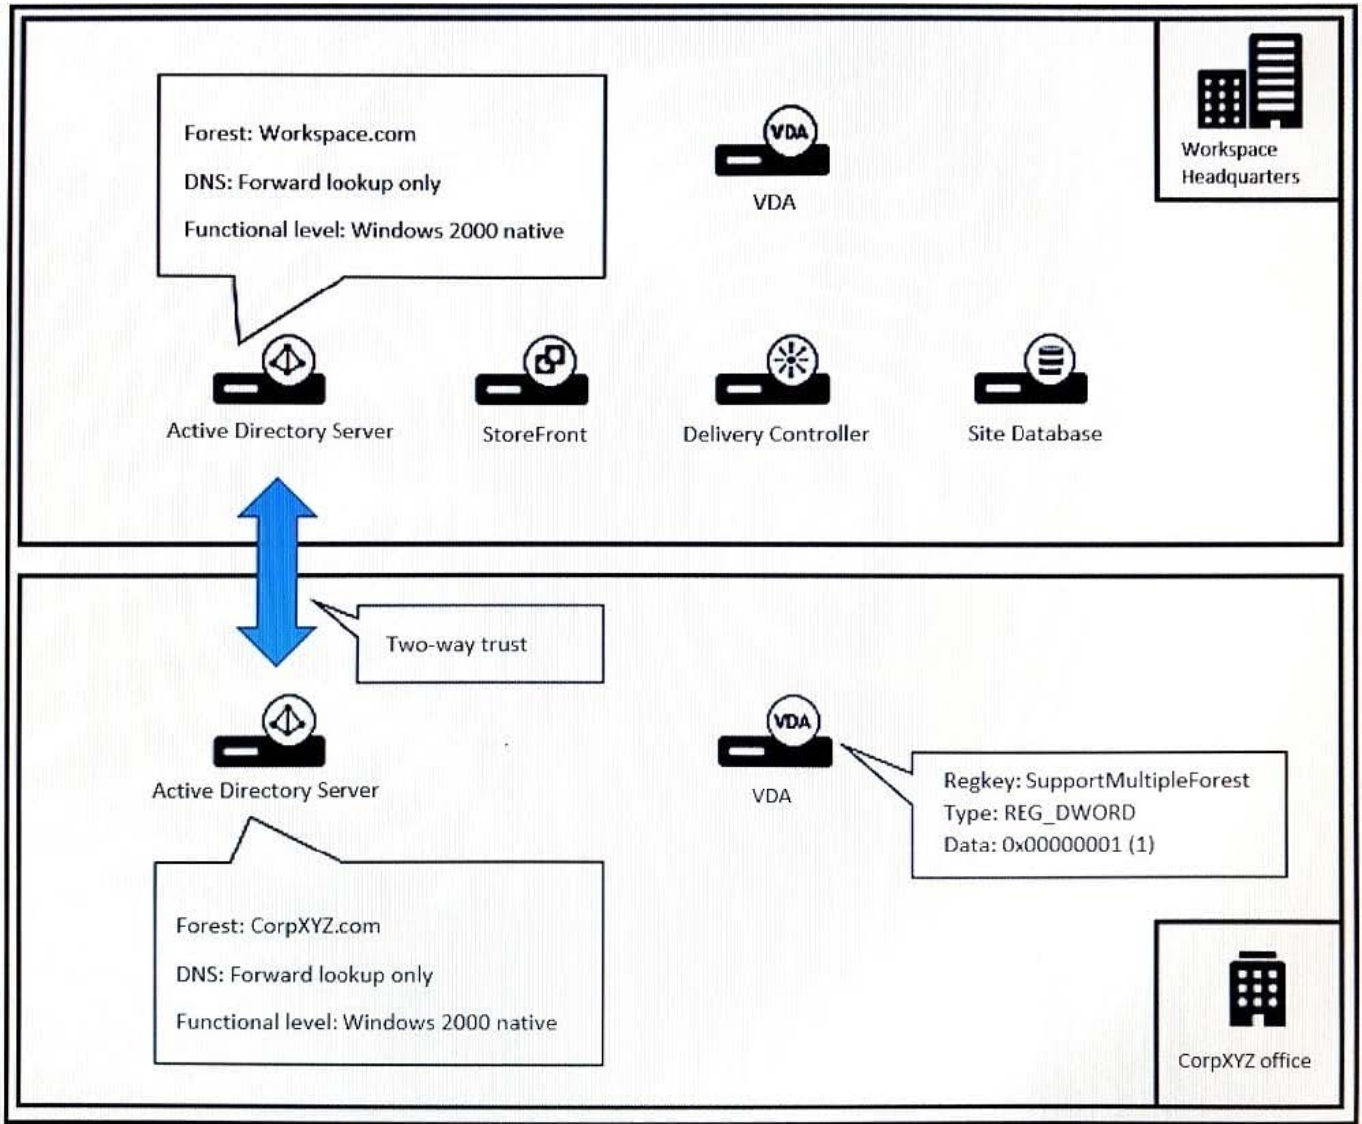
Forest: Workspace.com

DNS: Forward lookup only

Functional level: Windows 2000 native

VDA

VDA

Workspace Headquarters

Active Directory Server

StoreFront

Delivery Controller

Site Database

Two-way trust

VDA

Active Directory Server

VDA

Regkey: SupportMultipleForest
Type: REG_DWORD
Data: 0x00000001 (1)

Forest: CorpXYZ.com

DNS: Forward lookup only

Functional level: Windows 2000 native

CorpXYZ office